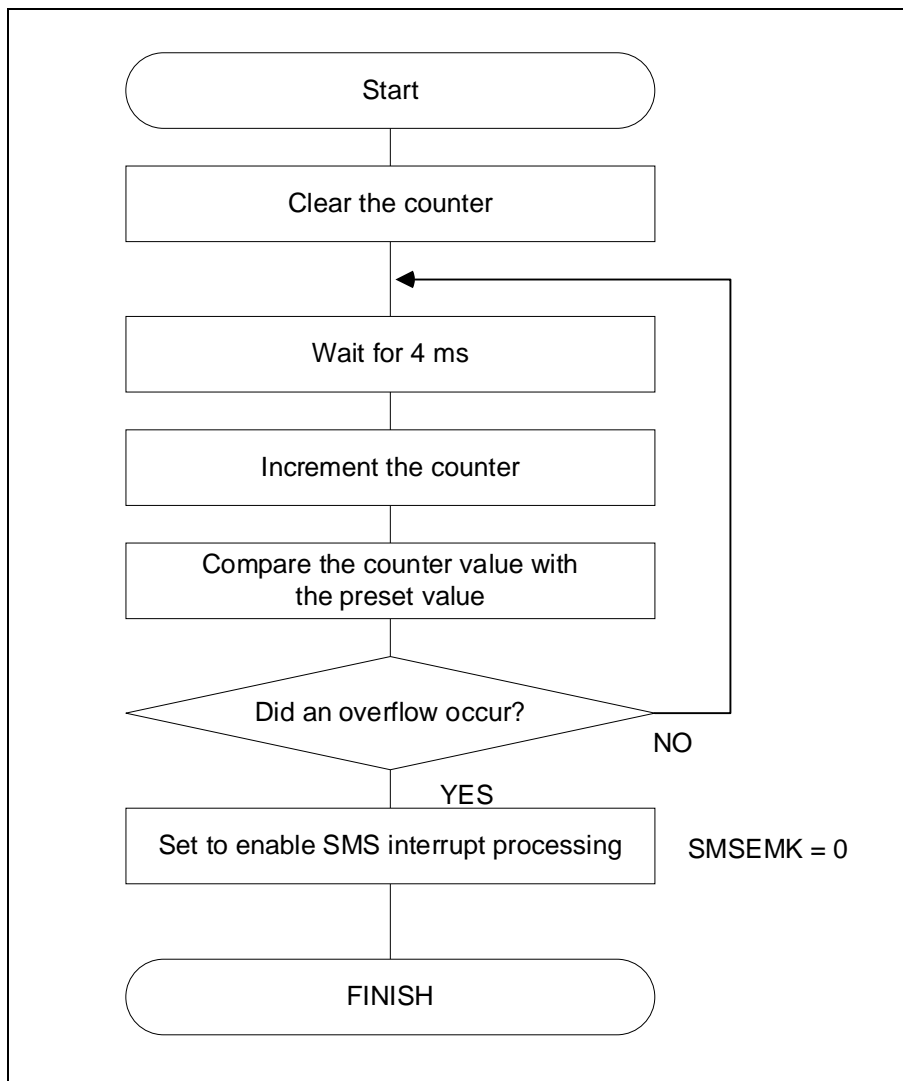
Start

Clear the counter

Wait for 4 ms

Increment the counter

Compare the counter value with the preset value

Did an overflow occur?

NO

YES

Set to enable SMS interrupt processing

SMSEMK = 0

FINISH